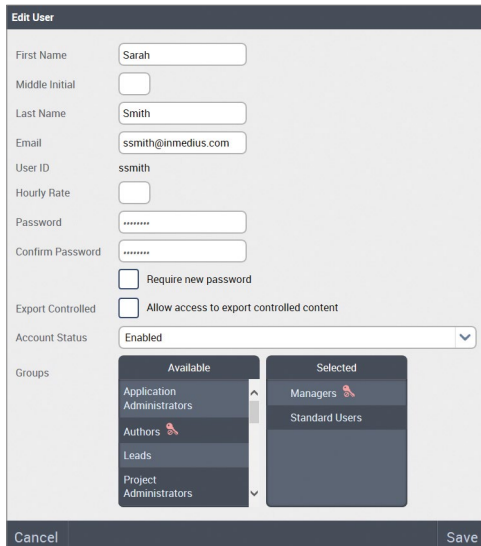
Edit User

First Name Sarah

Middle Initial

Last Name Smith

Email ssmith@inmedius.com

User ID ssmith

Hourly Rate

Password ••••••••

Confirm Password ••••••••

Require new password

Export Controlled Allow access to export controlled content

Account Status Enabled

Groups

| Available | Selected |
|---|---|
| Application Administrators | Managers |
| Authors | Standard Users |
| Leads | |
| Project Administrators | |

Cancel

Save